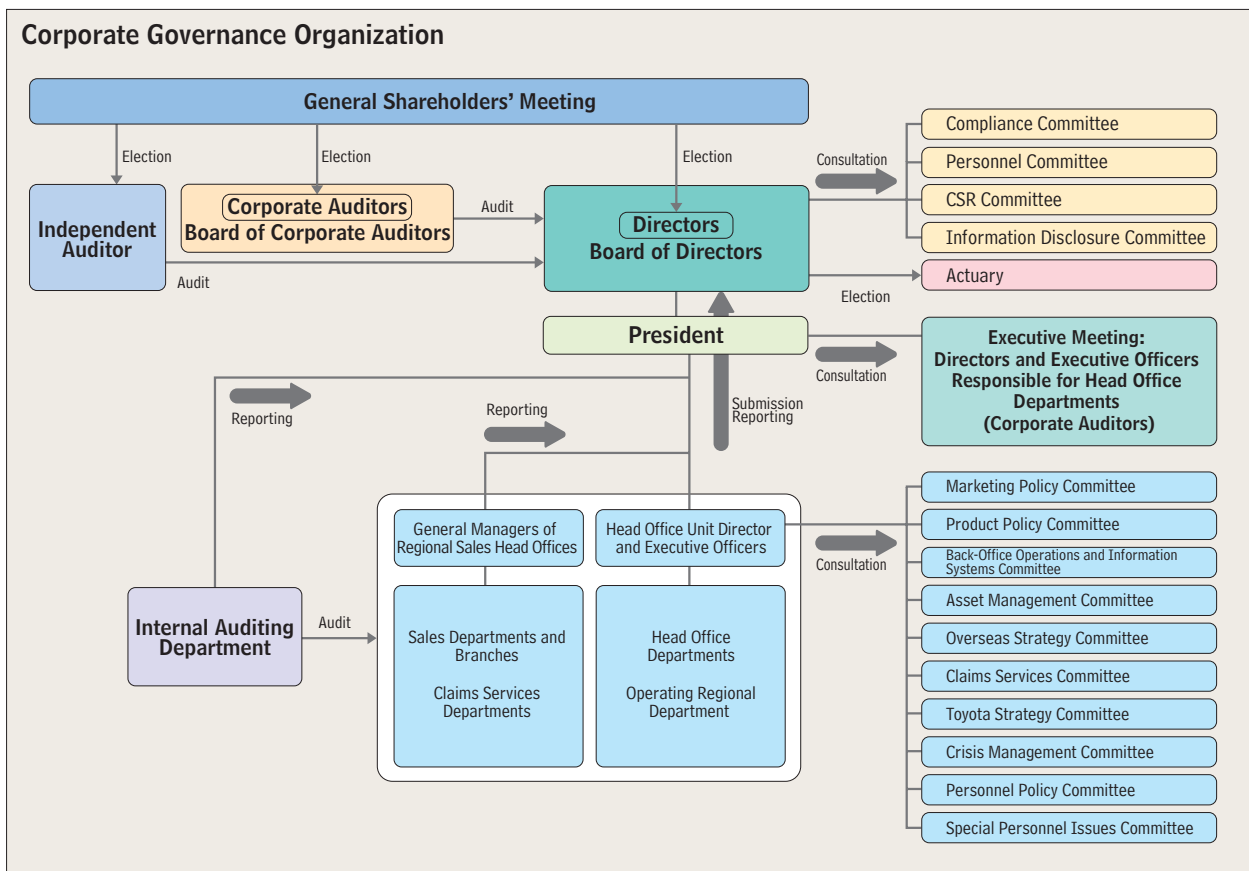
Corporate Governance Organization

General Shareholders' Meeting

Election

Election

Election

Independent Auditor

Corporate Auditors
Board of Corporate Auditors

Audit

Audit

Directors
Board of Directors

Consultation

Compliance Committee

Personnel Committee

CSR Committee

Information Disclosure Committee

Actuary

Election

President

Consultation

Executive Meeting:
Directors and Executive Officers Responsible for Head Office Departments
(Corporate Auditors)

Reporting

Reporting

Submission
Reporting

General Managers of Regional Sales Head Offices

Head Office Unit Director and Executive Officers

Consultation

Marketing Policy Committee

Product Policy Committee

Back-Office Operations and Information Systems Committee

Asset Management Committee

Overseas Strategy Committee

Claims Services Committee

Toyota Strategy Committee

Crisis Management Committee

Personnel Policy Committee

Special Personnel Issues Committee

Internal Auditing Department

Audit

Sales Departments and Branches

Claims Services Departments

Head Office Departments

Operating Regional Department